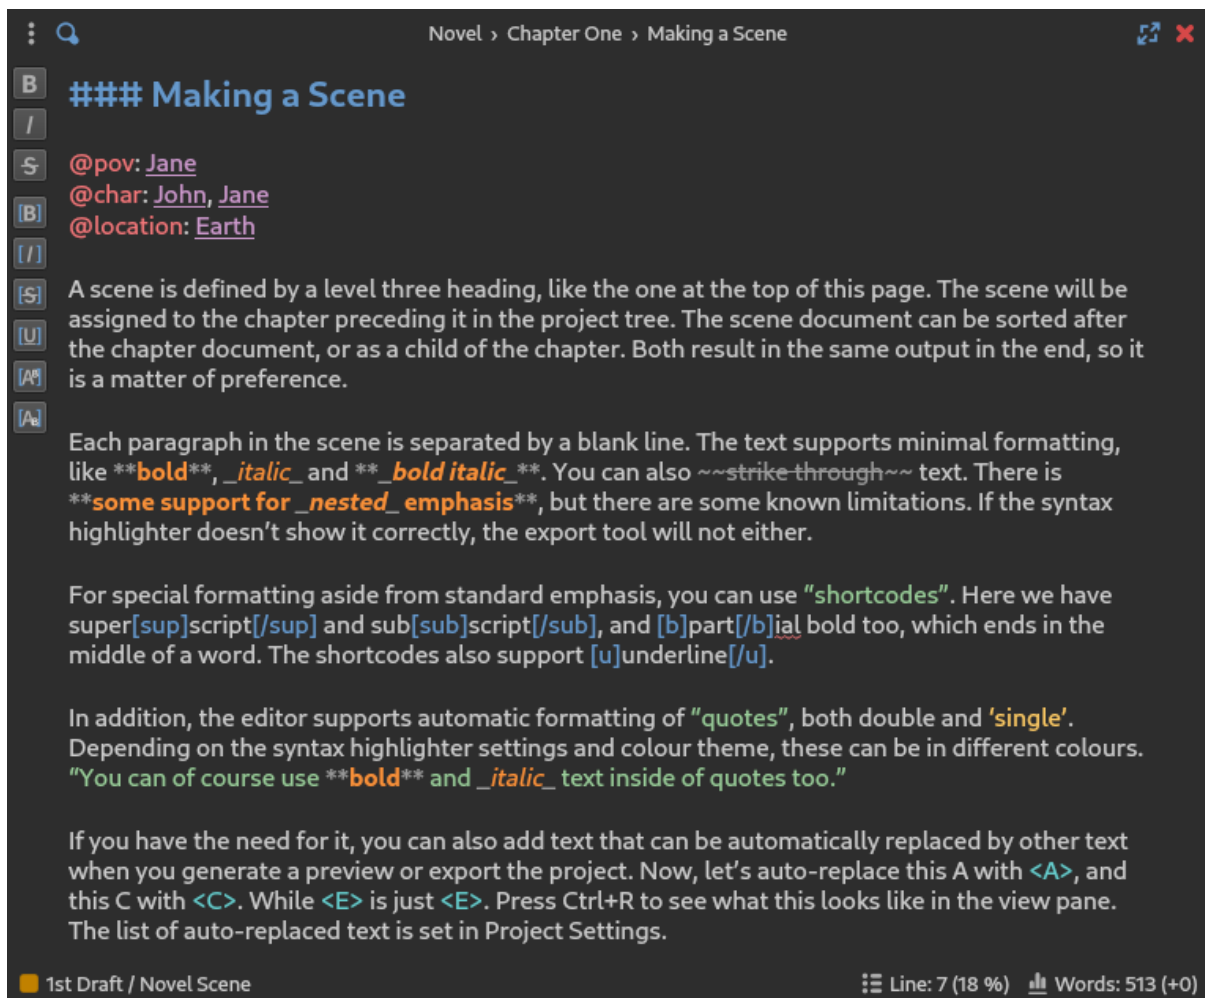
Novel › Chapter One › Making a Scene

B
I
S
[B]
[I]
[S]
[U]
[A]
[A]

### Making a Scene

@pov: Jane
@char: John, Jane
@location: Earth

A scene is defined by a level three heading, like the one at the top of this page. The scene will be assigned to the chapter preceding it in the project tree. The scene document can be sorted after the chapter document, or as a child of the chapter. Both result in the same output in the end, so it is a matter of preference.

Each paragraph in the scene is separated by a blank line. The text supports minimal formatting, like **bold**, _italic_ and **_bold italic_**. You can also ~~strike through~~ text. There is **some support for _nested_ emphasis**, but there are some known limitations. If the syntax highlighter doesn't show it correctly, the export tool will not either.

For special formatting aside from standard emphasis, you can use "shortcodes". Here we have super[sup]script[/sup] and sub[sub]script[/sub], and [b]part[/b]ial bold too, which ends in the middle of a word. The shortcodes also support [u]underline[/u].

In addition, the editor supports automatic formatting of "quotes", both double and 'single'. Depending on the syntax highlighter settings and colour theme, these can be in different colours. "You can of course use **bold** and _italic_ text inside of quotes too."

If you have the need for it, you can also add text that can be automatically replaced by other text when you generate a preview or export the project. Now, let's auto-replace this A with <A>, and this C with <C>. While <E> is just <E>. Press Ctrl+R to see what this looks like in the view pane. The list of auto-replaced text is set in Project Settings.

1st Draft / Novel Scene
Line: 7 (18 %)
Words: 513 (+0)